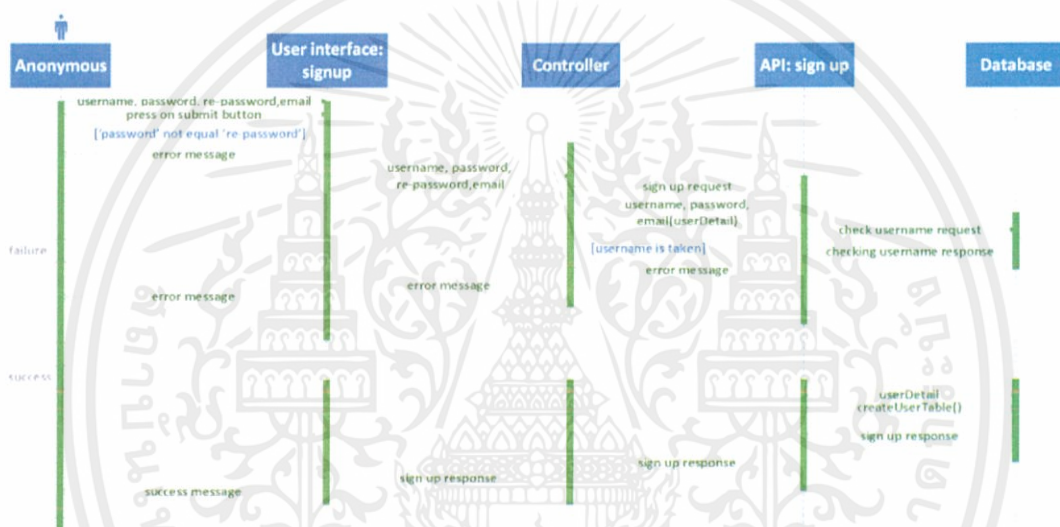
Anonymous

User interface: signup

Controller

API: sign up

Database

username, password, re-password,email
press on submit button

['password' not equal 're-password']

error message

username, password, re-password,email

sign up request
username, password, email(userDetail)

check username request

checking username response

failure

[username is taken]

error message

error message

error message

success

userDetail
createUserTable()

sign up response

sign up response

sign up response

success message